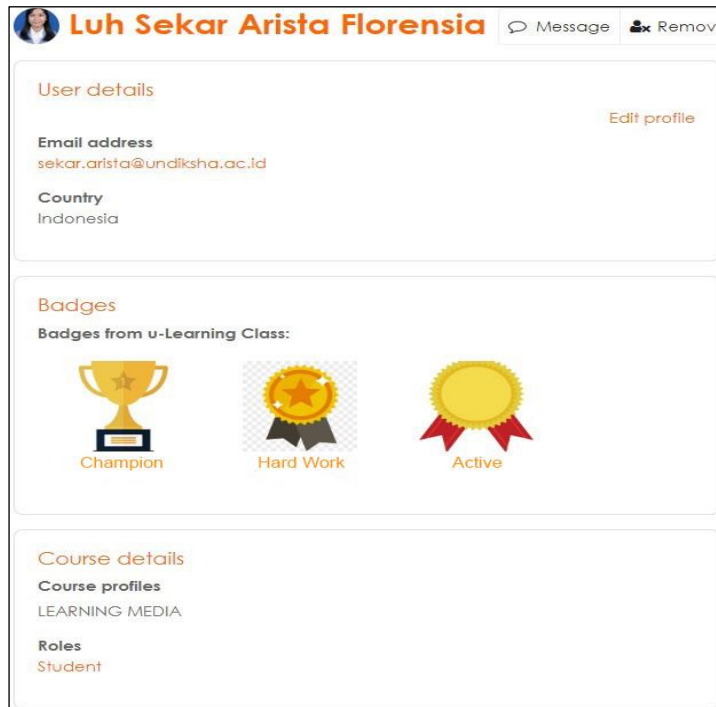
Luh Sekar Arista Florensia

Message

Remov

User details

Edit profile

Email address
sekar.arista@undiksha.ac.id

Country
Indonesia

Badges

Badges from u-Learning Class:

Champion

Hard Work

Active

Course details

Course profiles
LEARNING MEDIA

Roles
Student